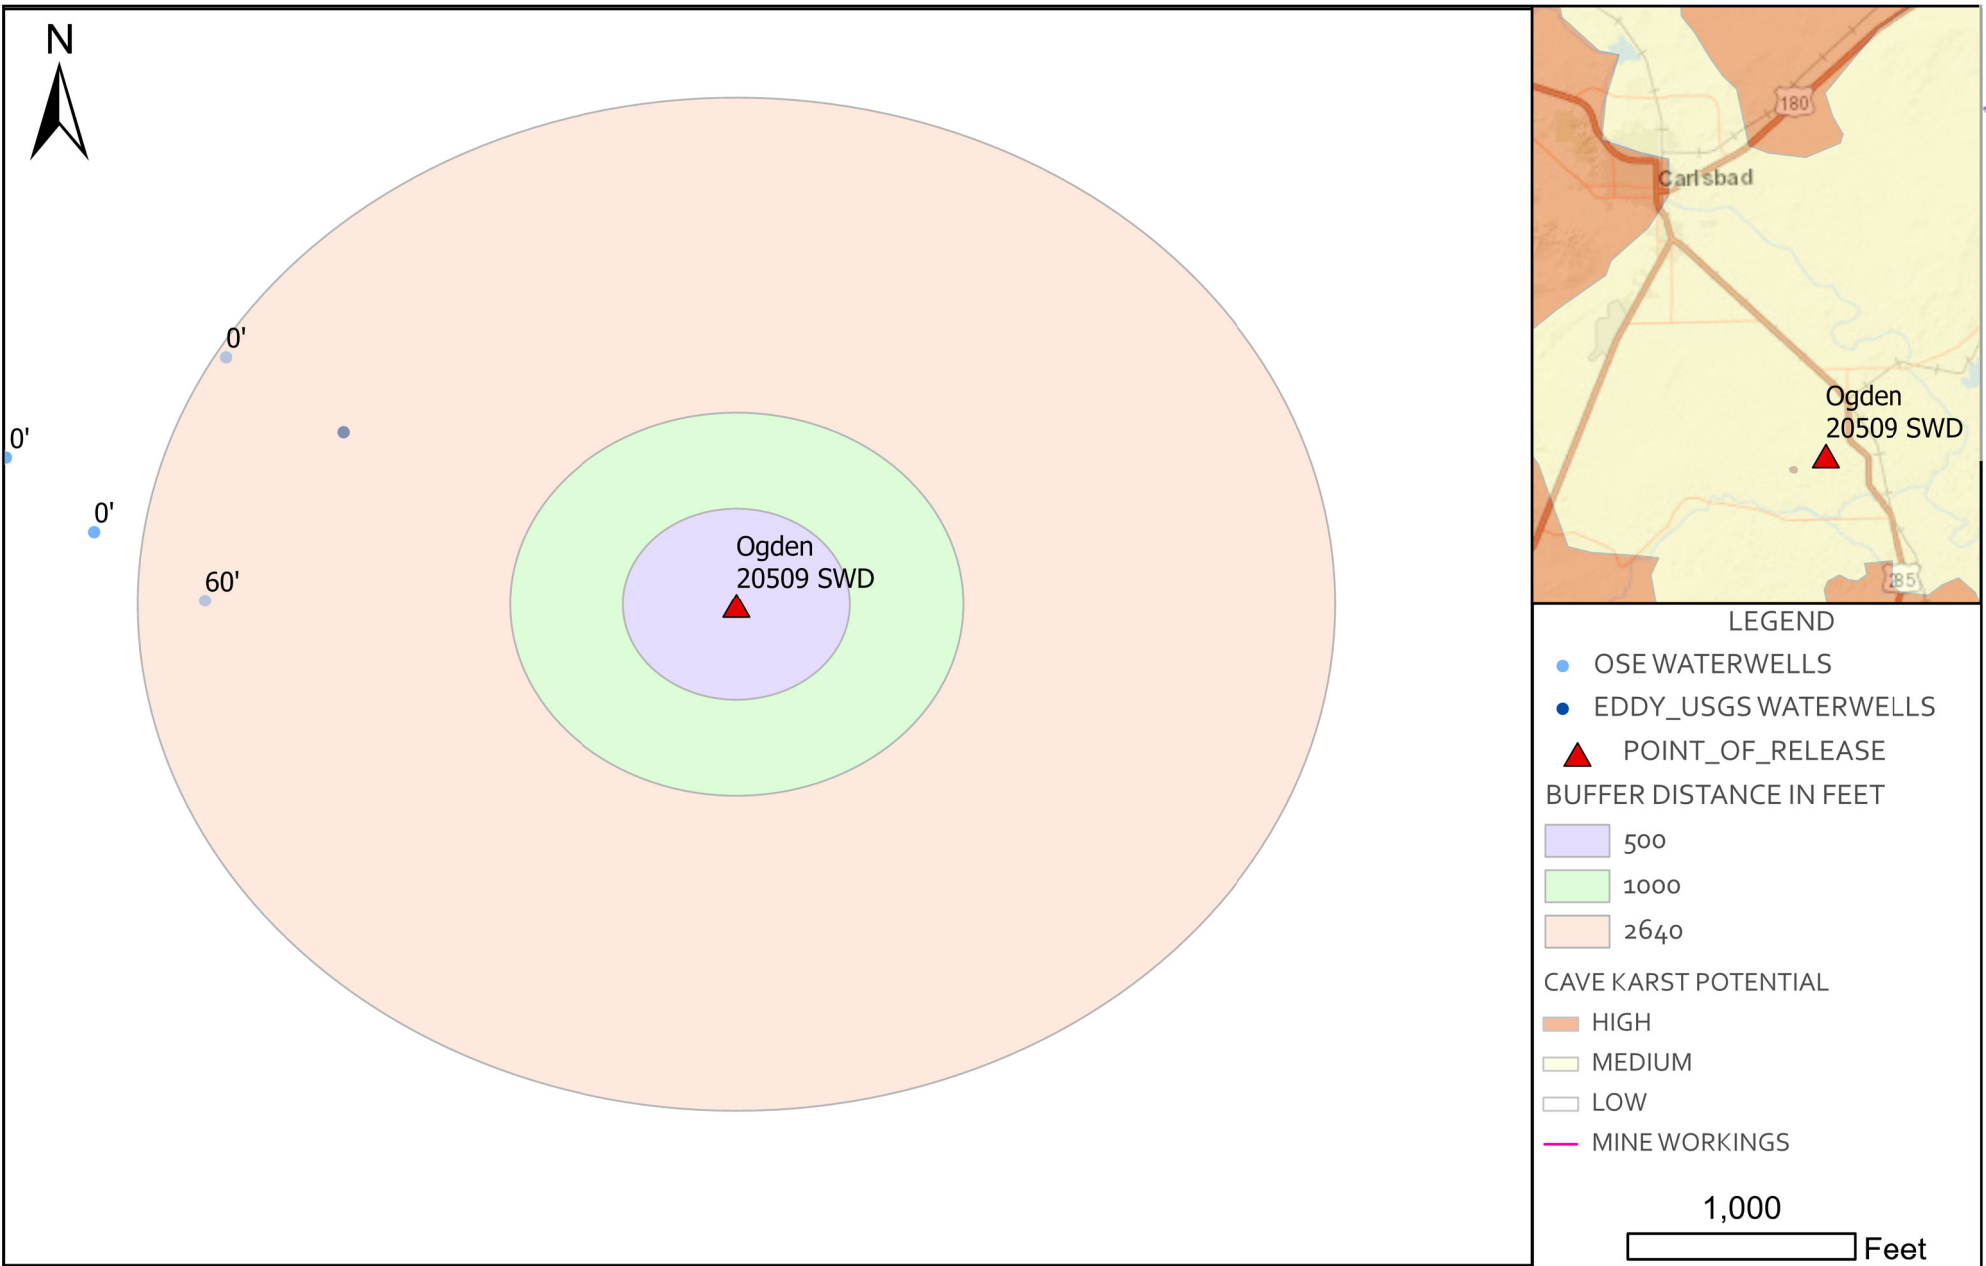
N

0'

0'

0'

60'

Ogden
20509 SWD

180

Carlsbad

Ogden
20509 SWD

285

LEGEND

OSE WATERWELLS

EDDY_USGS WATERWELLS

POINT_OF_RELEASE

BUFFER DISTANCE IN FEET

500

1000

2640

CAVE KARST POTENTIAL

HIGH

MEDIUM

LOW

MINE WORKINGS

1,000

Feet